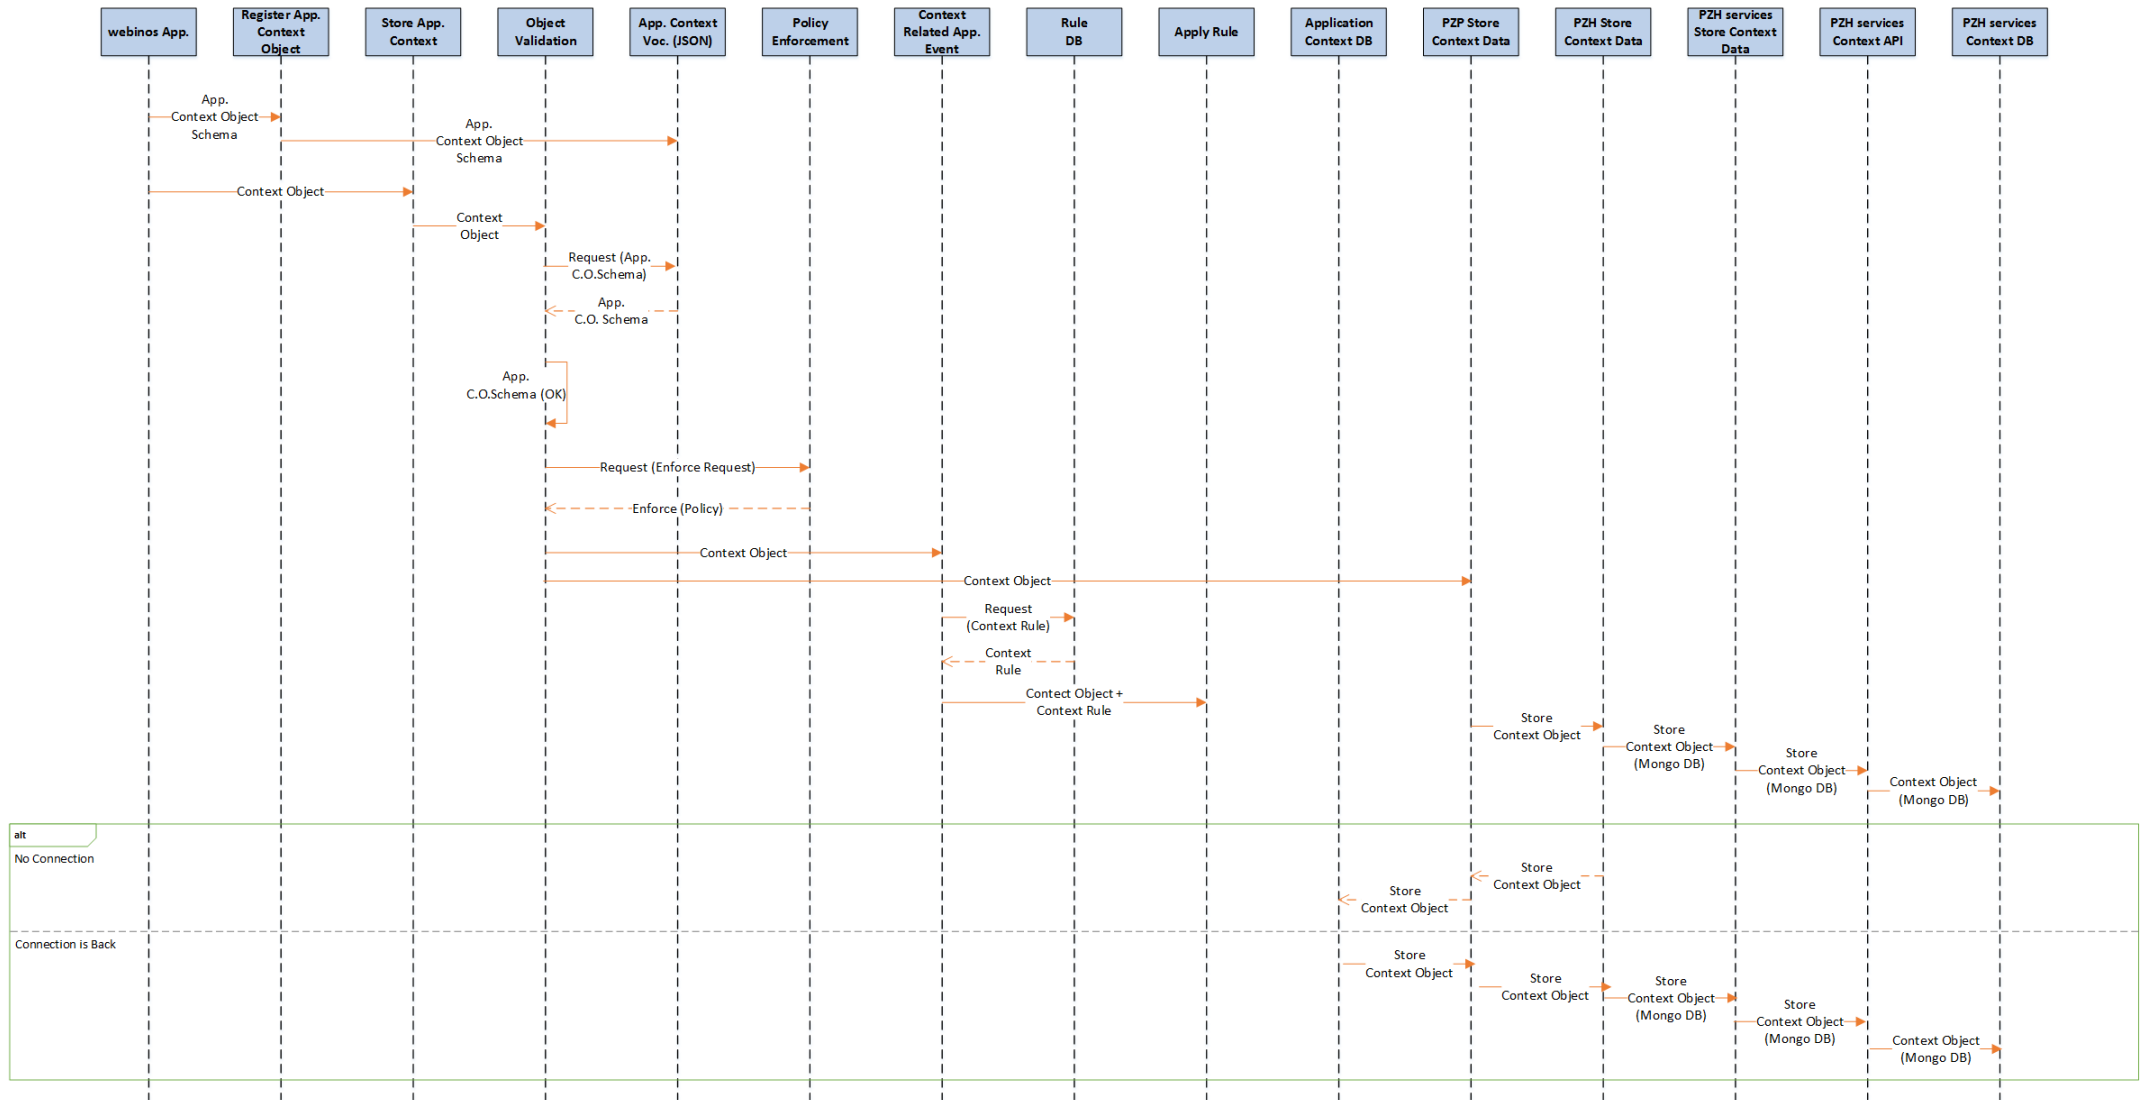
webinos App.

Register App. Context Object

Store App. Context

Object Validation

App. Context Voc. (JSON)

Policy Enforcement

Context Related App. Event

Rule DB

Apply Rule

Application Context DB

PZP Store Context Data

PZH Store Context Data

PZH services Store Context Data

PZH services Context API

PZH services Context DB

App. Context Object Schema

App. Context Object Schema

Context Object

Context Object

Request (App. C.O.Schema)

App. C.O. Schema

App. C.O.Schema (OK)

Request (Enforce Request)

Enforce (Policy)

Context Object

Context Object

Request (Context Rule)

Context Rule

Contect Object + Context Rule

Store Context Object

Store Context Object (Mongo DB)

Store Context Object (Mongo DB)

Context Object (Mongo DB)

alt

No Connection

Store Context Object

Store Context Object

Connection is Back

Store Context Object

Store Context Object

Store Context Object (Mongo DB)

Store Context Object (Mongo DB)

Context Object (Mongo DB)